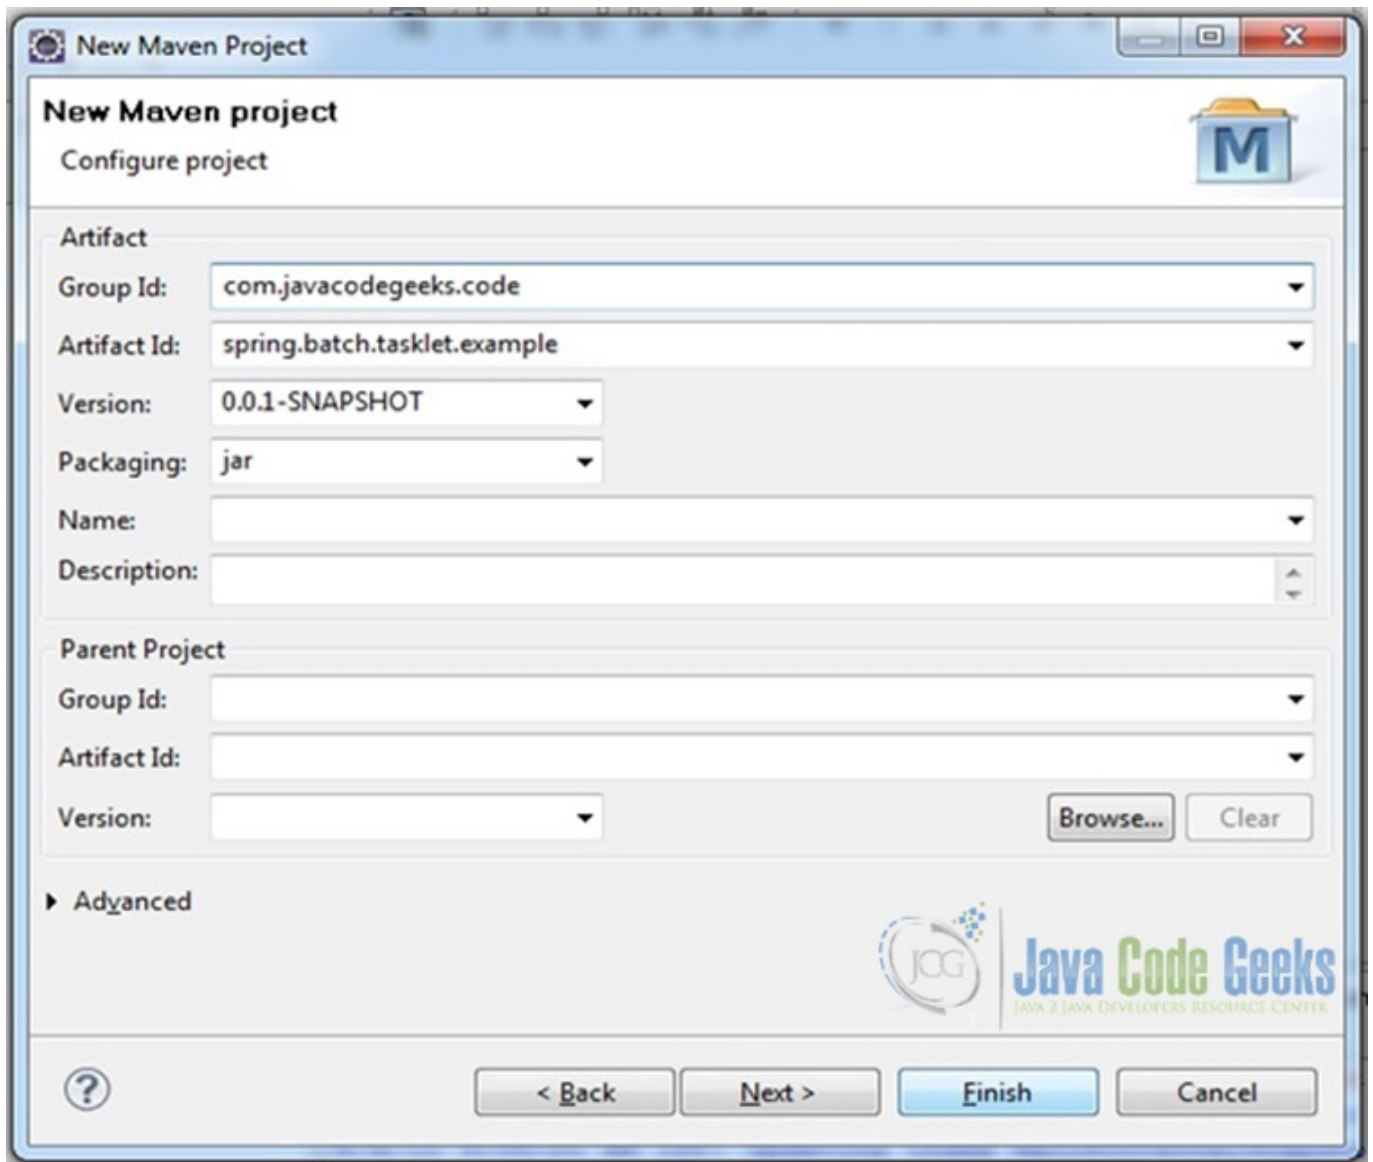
New Maven Project

New Maven project
Configure project

M

Artifact
Group Id: com.javacodegeeks.code
Artifact Id: spring.batch.tasklet.example
Version: 0.0.1-SNAPSHOT
Packaging: jar
Name:
Description:

Parent Project
Group Id:
Artifact Id:
Version:
Browse... Clear

Advanced

JCG Java Code Geeks
JAVA 2 JAVA DEVELOPERS RESOURCE CENTER

?
< Back Next > Finish Cancel